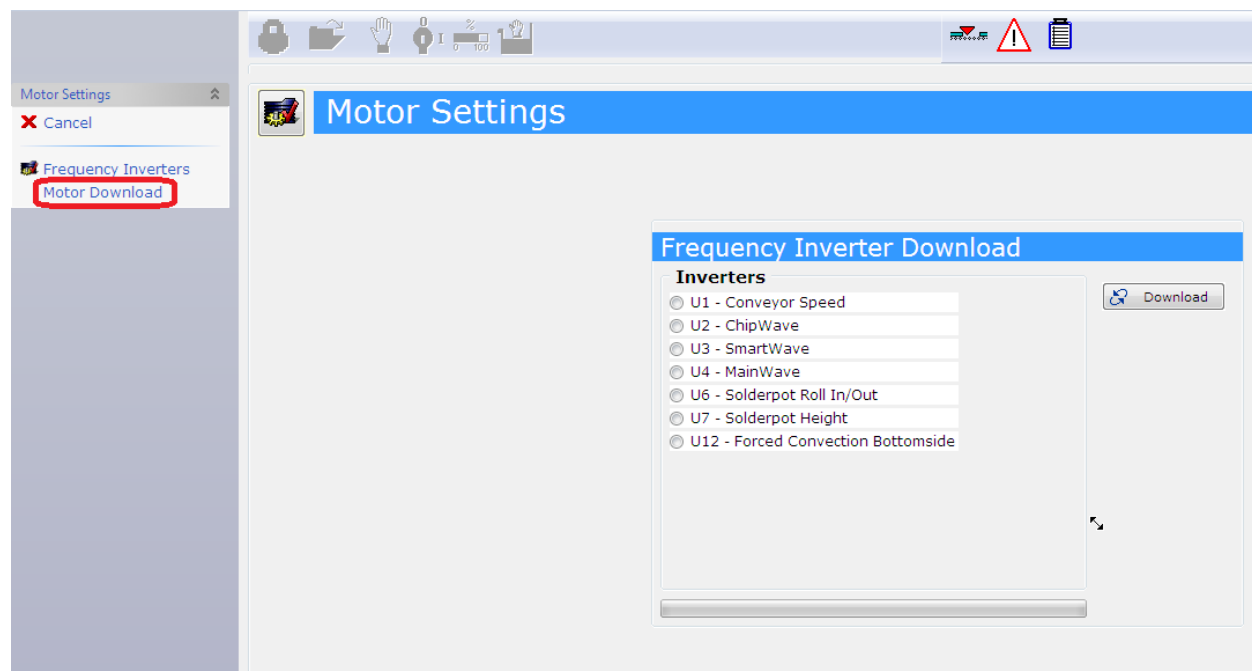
Motor Settings
Cancel

Frequency Inverters
Motor Download

0 I 0 100

Motor Settings

Frequency Inverter Download

Inverters
U1 - Conveyor Speed
U2 - ChipWave
U3 - SmartWave
U4 - MainWave
U6 - Solderpot Roll In/Out
U7 - Solderpot Height
U12 - Forced Convection Bottomside

Download